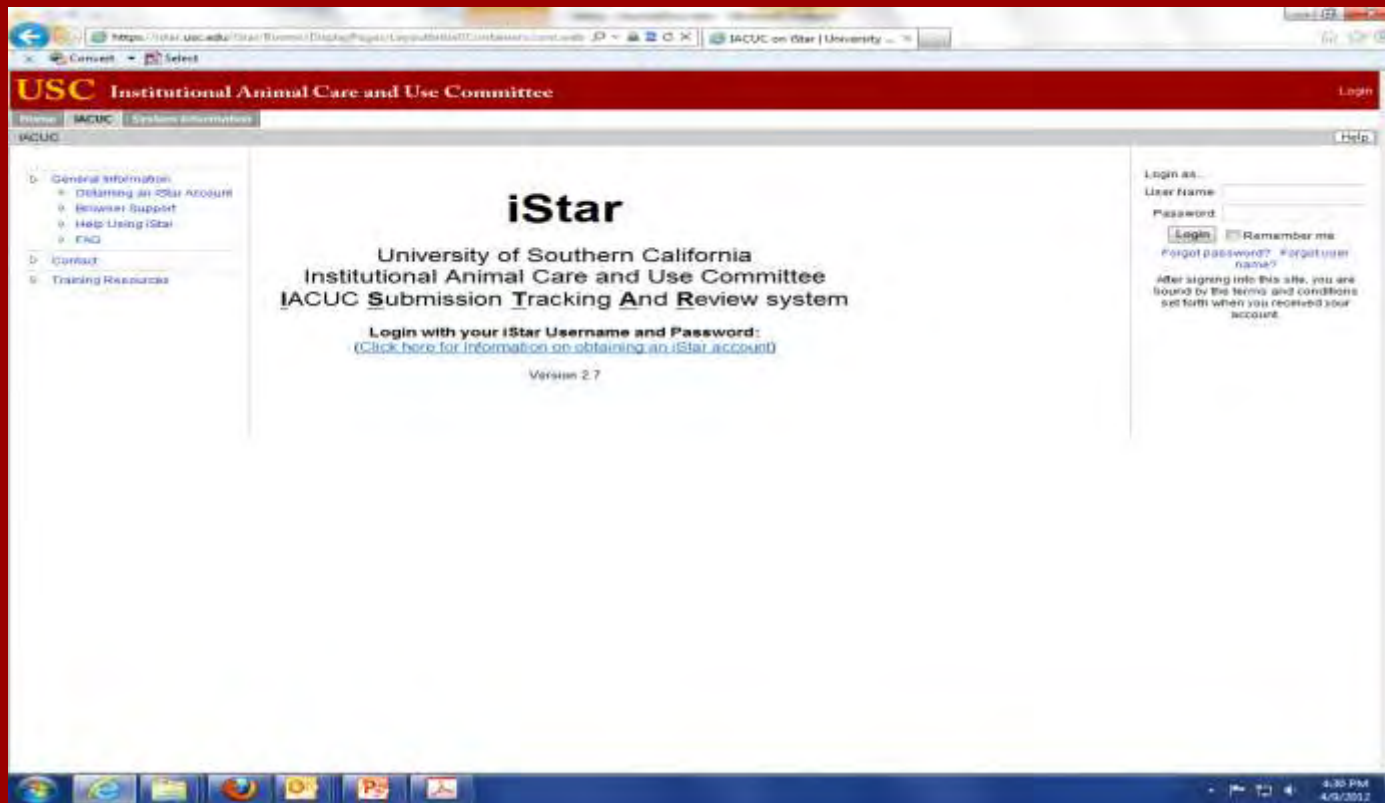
https://istar.usc.edu/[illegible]

IACUC on iStar | University ...

Convert Select

USC Institutional Animal Care and Use Committee

Login

Home IACUC System Information

IACUC

Help

General Information
Obtaining an iStar Account
Browser Support
Help Using iStar
FAQ
Contact
Training Resources

iStar

University of Southern California
Institutional Animal Care and Use Committee
IACUC Submission Tracking And Review system

Login with your iStar Username and Password:
(Click here for information on obtaining an iStar account)

Version 2.7

Login as...
User Name
Password
Login Remember me
Forgot password? Forgot user name?
After signing into this site, you are bound by the terms and conditions set forth when you received your account.

4:30 PM
4/9/2012